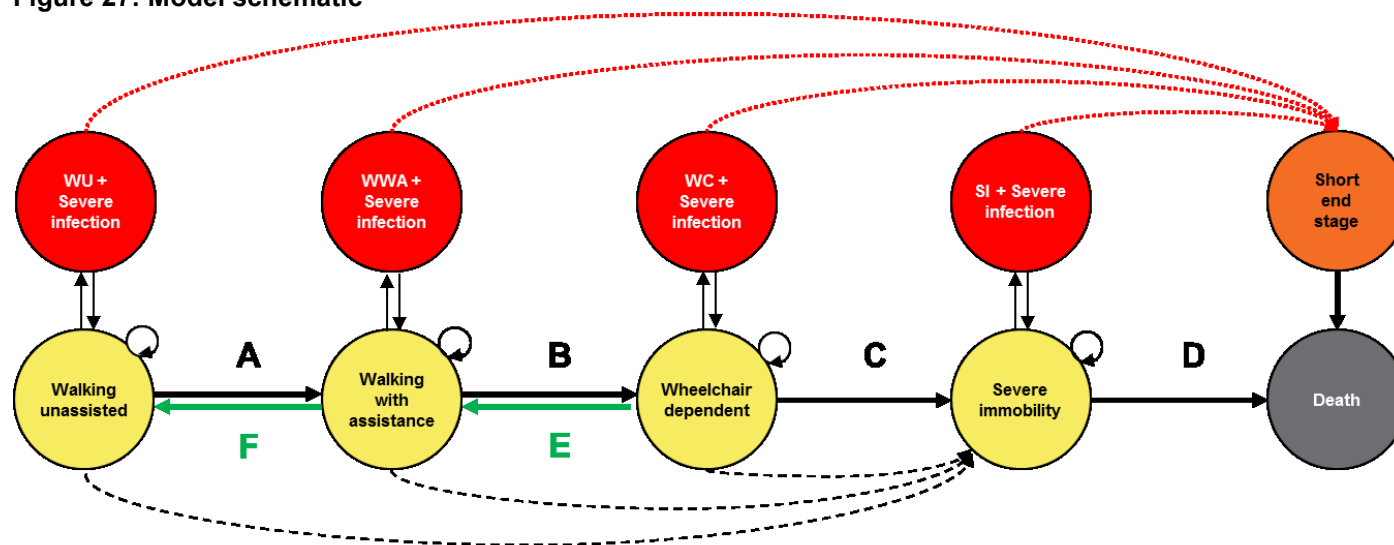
Figure 27: Model schematic

WU + Severe infection

WWA + Severe infection

WC + Severe infection

SI + Severe infection

Short end stage

Walking unassisted

A

Walking with assistance

B

Wheelchair dependent

C

Severe immobility

D

Death

F

E